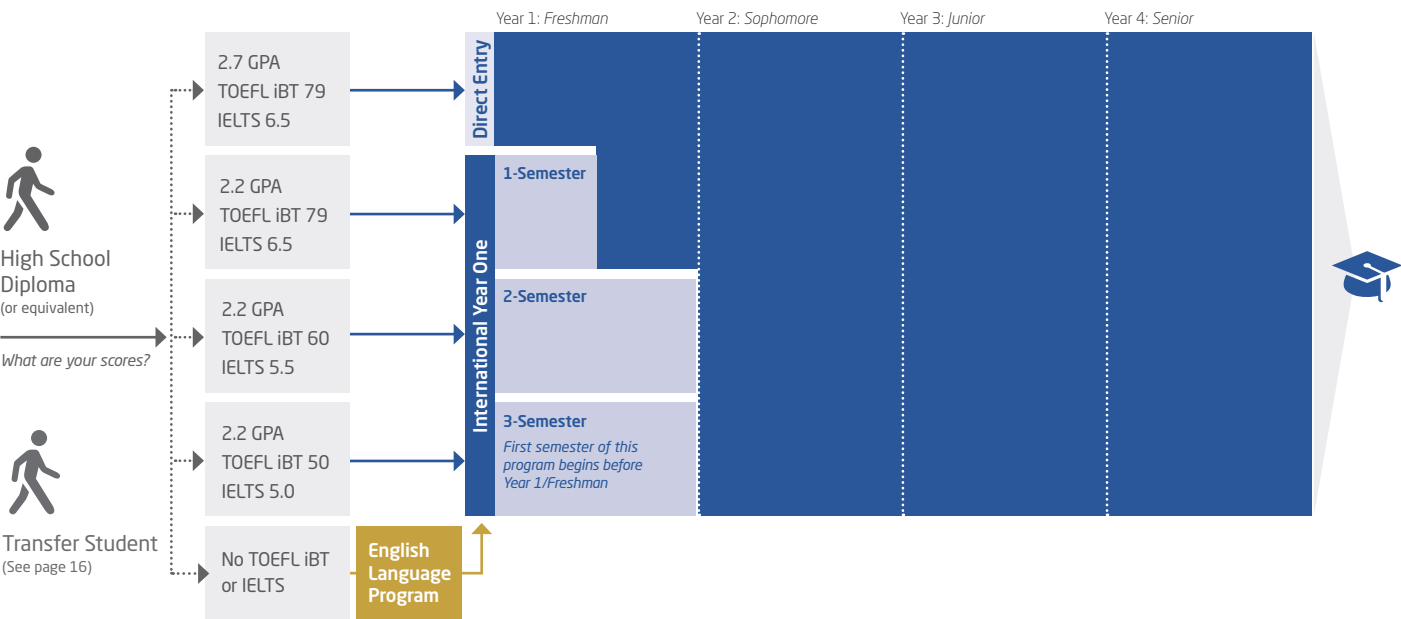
Year 1: Freshman
Year 2: Sophomore
Year 3: Junior
Year 4: Senior

High School Diploma
(or equivalent)

What are your scores?

Transfer Student
(See page 16)

2.7 GPA
TOEFL iBT 79
IELTS 6.5

2.2 GPA
TOEFL iBT 79
IELTS 6.5

2.2 GPA
TOEFL iBT 60
IELTS 5.5

2.2 GPA
TOEFL iBT 50
IELTS 5.0

No TOEFL iBT or IELTS

English Language Program

Direct Entry

International Year One

1-Semester

2-Semester

3-Semester
First semester of this program begins before Year 1/Freshman